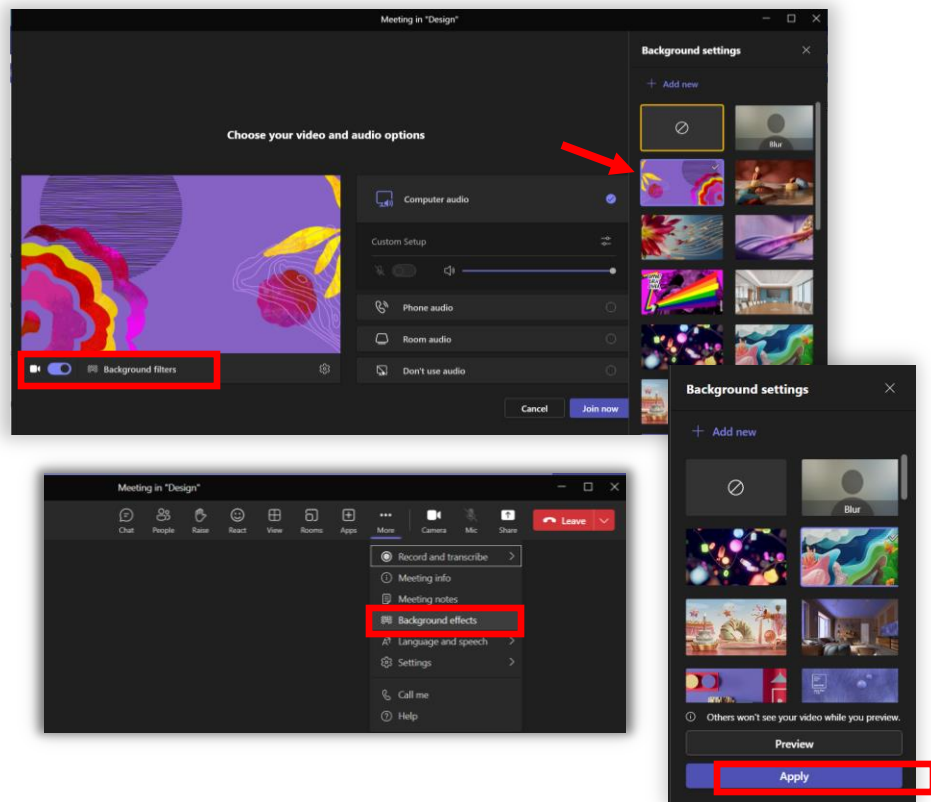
Meeting in "Design"

Choose your video and audio options

Background filters

Computer audio

Custom Setup

Phone audio

Room audio

Don't use audio

Cancel

Join now

Background settings

+ Add new

Blur

Background settings

+ Add new

Blur

Others won't see your video while you preview.

Preview

Apply

Meeting in "Design"

Chat People Raise React View Rooms Apps More Camera Mic Share

Leave

Record and transcribe

Meeting info

Meeting notes

Background effects

Language and speech

Settings

Call me

Help